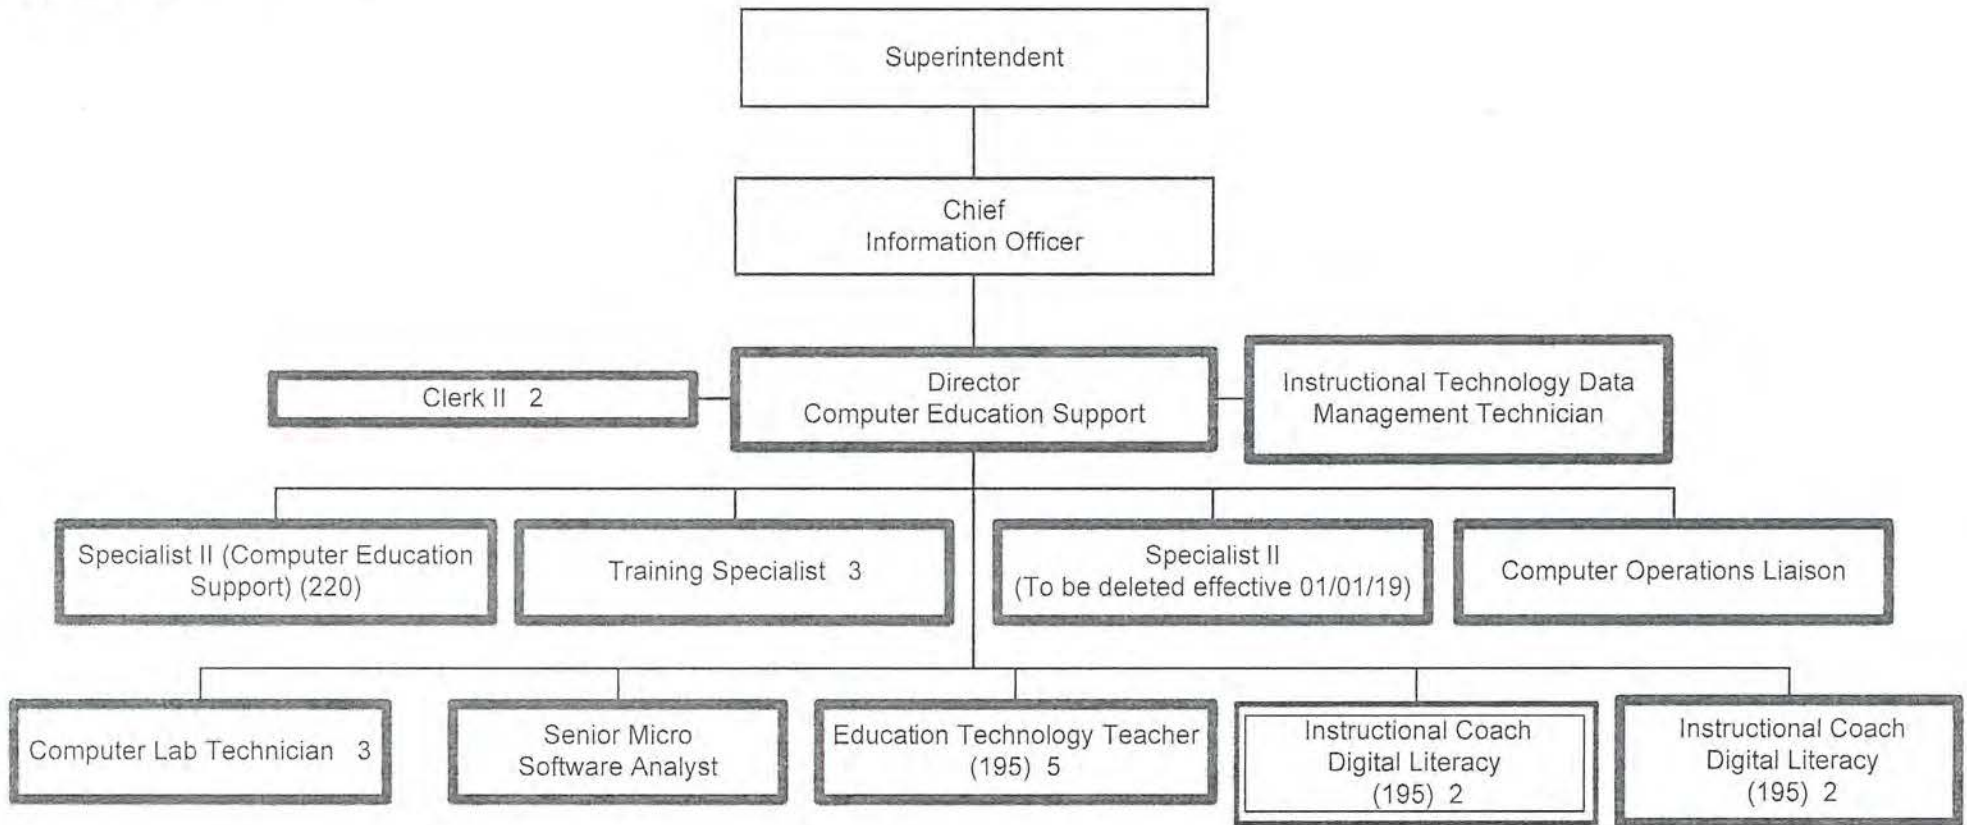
Superintendent

Chief
Information Officer

Clerk II 2

Director
Computer Education Support

Instructional Technology Data Management Technician

Specialist II (Computer Education Support) (220)

Training Specialist 3

Specialist II
(To be deleted effective 01/01/19)

Computer Operations Liaison

Computer Lab Technician 3

Senior Micro
Software Analyst

Education Technology Teacher (195) 5

Instructional Coach
Digital Literacy
(195) 2

Instructional Coach
Digital Literacy
(195) 2